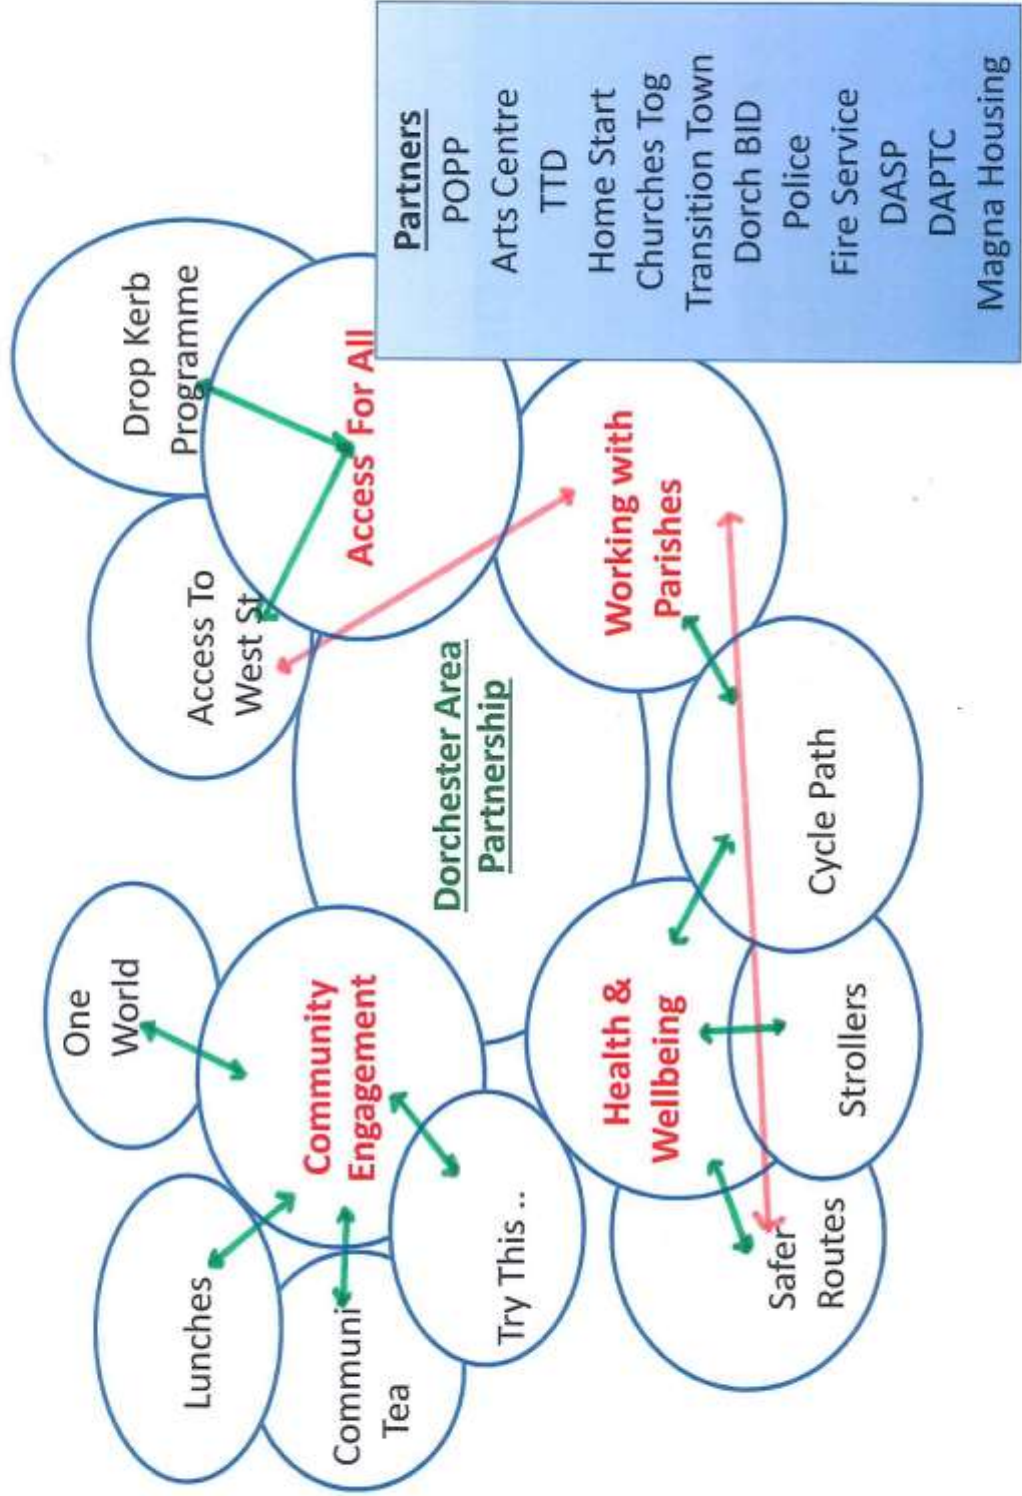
Partners
POPP
Arts Centre
TTD
Home Start
Churches Tog
Transition Town
Dorch BID
Police
Fire Service
DASP
DAPTC
Magna Housing

Dorchester Area Partnership

Drop Kerb Programme

Access For All

Access To West St

Working with Parishes

Cycle Path

Health & Wellbeing

Strollers

Safer Routes

Community Engagement

One World

Lunches

Communi Tea

Try This ..